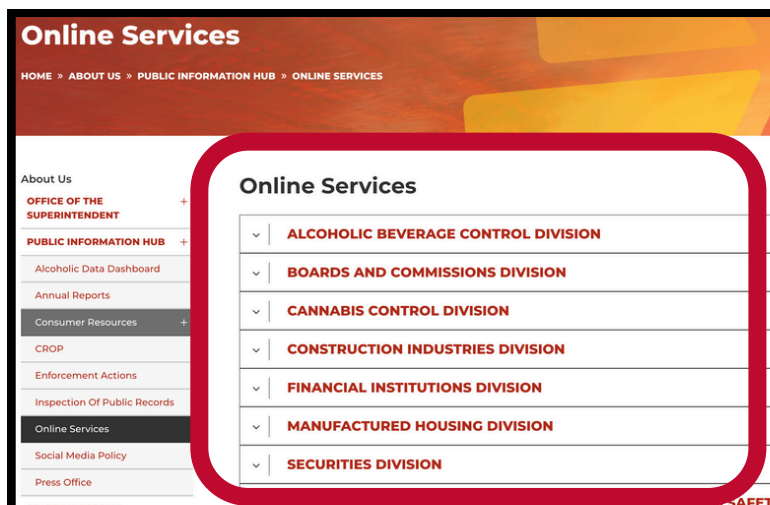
Online Services

HOME » ABOUT US » PUBLIC INFORMATION HUB » ONLINE SERVICES

About Us

OFFICE OF THE SUPERINTENDENT +

PUBLIC INFORMATION HUB +

Alcoholic Data Dashboard

Annual Reports

Consumer Resources +

CROP

Enforcement Actions

Inspection Of Public Records

Online Services

Social Media Policy

Press Office

Online Services

ALCOHOLIC BEVERAGE CONTROL DIVISION

BOARDS AND COMMISSIONS DIVISION

CANNABIS CONTROL DIVISION

CONSTRUCTION INDUSTRIES DIVISION

FINANCIAL INSTITUTIONS DIVISION

MANUFACTURED HOUSING DIVISION

SECURITIES DIVISION

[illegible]